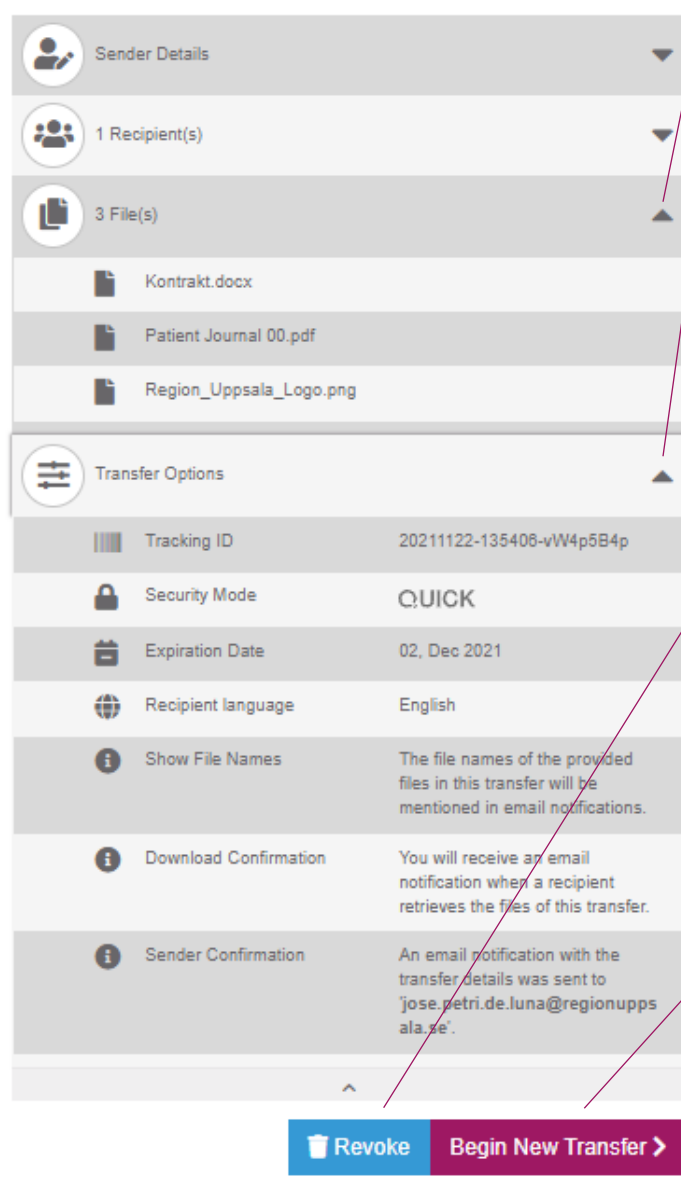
Sender Details

1 Recipient(s)

3 File(s)

Kontrakt.docx

Patient Journal 00.pdf

Region_Uppsala_Logo.png

Transfer Options

| | |
|---|---|
| Tracking ID | 20211122-135406-vW4p5B4p |
| Security Mode | QUICK |
| Expiration Date | 02, Dec 2021 |
| Recipient language | English |
| Show File Names | The file names of the provided files in this transfer will be mentioned in email notifications. |
| Download Confirmation | You will receive an email notification when a recipient retrieves the files of this transfer. |
| Sender Confirmation | An email notification with the transfer details was sent to 'jose.petri.de.luna@regionuppsala.se'. |

Revoke

Begin New Transfer